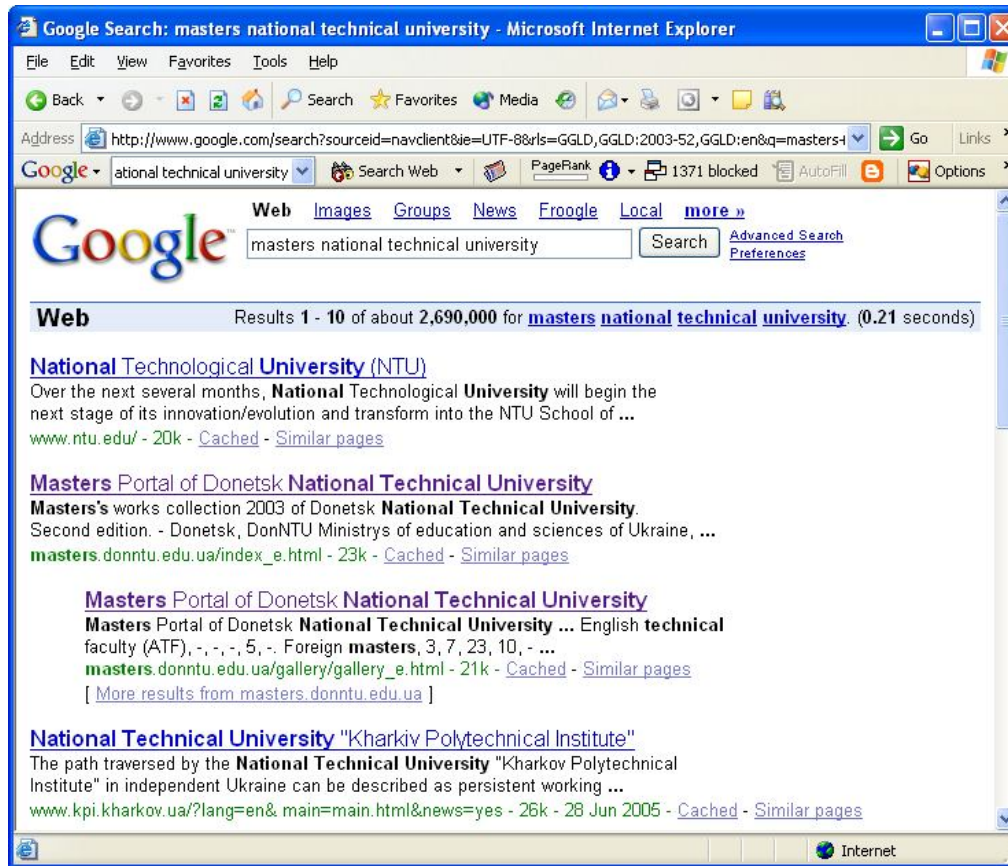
Google Search: masters national technical university - Microsoft Internet Explorer

File Edit View Favorites Tools Help

Back Search Favorites Media

Address http://www.google.com/search?sourceid=navclient&ie=UTF-8&rls=GGLD,GGLD:2003-52,GGLD:en&q=masters+ Go Links

Google ational technical university Search Web PageRank 1371 blocked AutoFill Options

Web Images Groups News Froogle Local more »

Google

masters national technical university Search Advanced Search Preferences

Web Results 1 - 10 of about 2,690,000 for masters national technical university. (0.21 seconds)

National Technological University (NTU)
Over the next several months, National Technological University will begin the next stage of its innovation/evolution and transform into the NTU School of ...
www.ntu.edu/ - 20k - Cached - Similar pages

Masters Portal of Donetsk National Technical University
Masters's works collection 2003 of Donetsk National Technical University. Second edition. - Donetsk, DonNTU Ministrys of education and sciences of Ukraine, ...
masters.donntu.edu.ua/index_e.html - 23k - Cached - Similar pages

Masters Portal of Donetsk National Technical University
Masters Portal of Donetsk National Technical University ... English technical faculty (ATF), -, -, -, 5, -. Foreign masters, 3, 7, 23, 10, - ...
masters.donntu.edu.ua/gallery/gallery_e.html - 21k - Cached - Similar pages
[ More results from masters.donntu.edu.ua ]

National Technical University "Kharkiv Polytechnical Institute"
The path traversed by the National Technical University "Kharkov Polytechnical Institute" in independent Ukraine can be described as persistent working ...
www.kpi.kharkov.ua/?lang=en& main=main.html&news=yes - 26k - 28 Jun 2005 - Cached - Similar pages

Internet